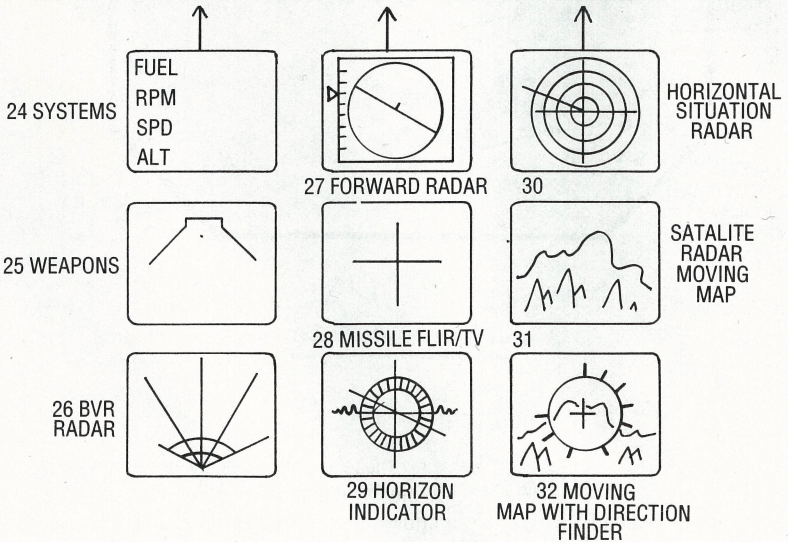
FUEL
RPM
SPD
ALT

24 SYSTEMS

27 FORWARD RADAR

30

HORIZONTAL SITUATION RADAR

25 WEAPONS

28 MISSILE FLIR/TV

31

SATALITE RADAR MOVING MAP

26 BVR RADAR

29 HORIZON INDICATOR

32 MOVING MAP WITH DIRECTION FINDER